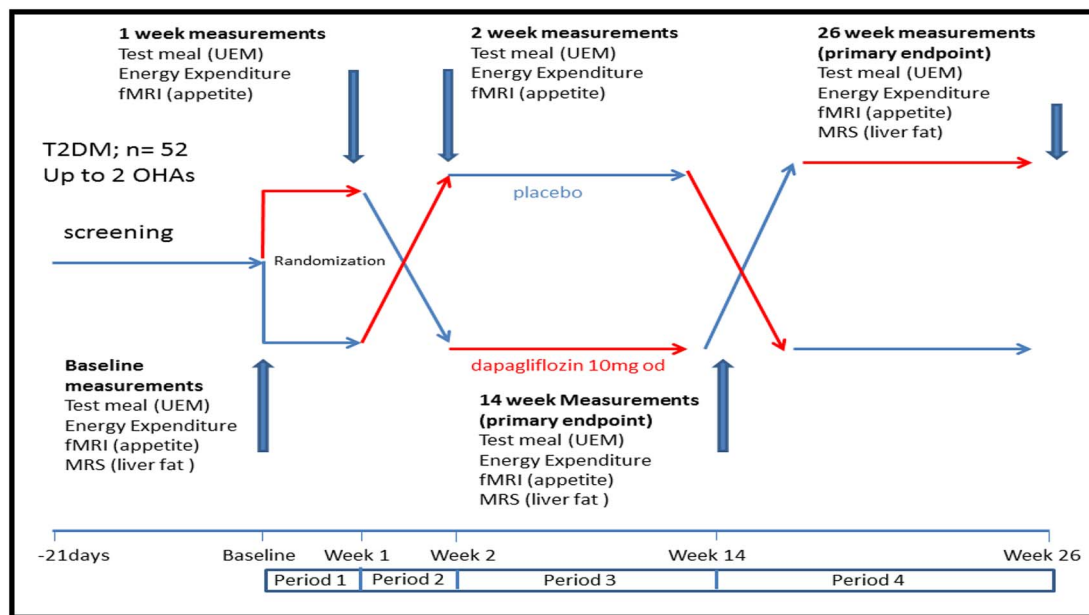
1 week measurements
Test meal (UEM)
Energy Expenditure
fMRI (appetite)

2 week measurements
Test meal (UEM)
Energy Expenditure
fMRI (appetite)

26 week measurements (primary endpoint)
Test meal (UEM)
Energy Expenditure
fMRI (appetite)
MRS (liver fat)

T2DM; n= 52
Up to 2 OHAs

screening

Randomization

placebo

dapagliflozin 10mg od

Baseline measurements
Test meal (UEM)
Energy Expenditure
fMRI (appetite)
MRS (liver fat )

14 week Measurements (primary endpoint)
Test meal (UEM)
Energy Expenditure
fMRI (appetite)
MRS (liver fat )

-21days Baseline Week 1 Week 2 Week 14 Week 26

| Period 1 | Period 2 | Period 3 | Period 4 |
|---|---|---|---|